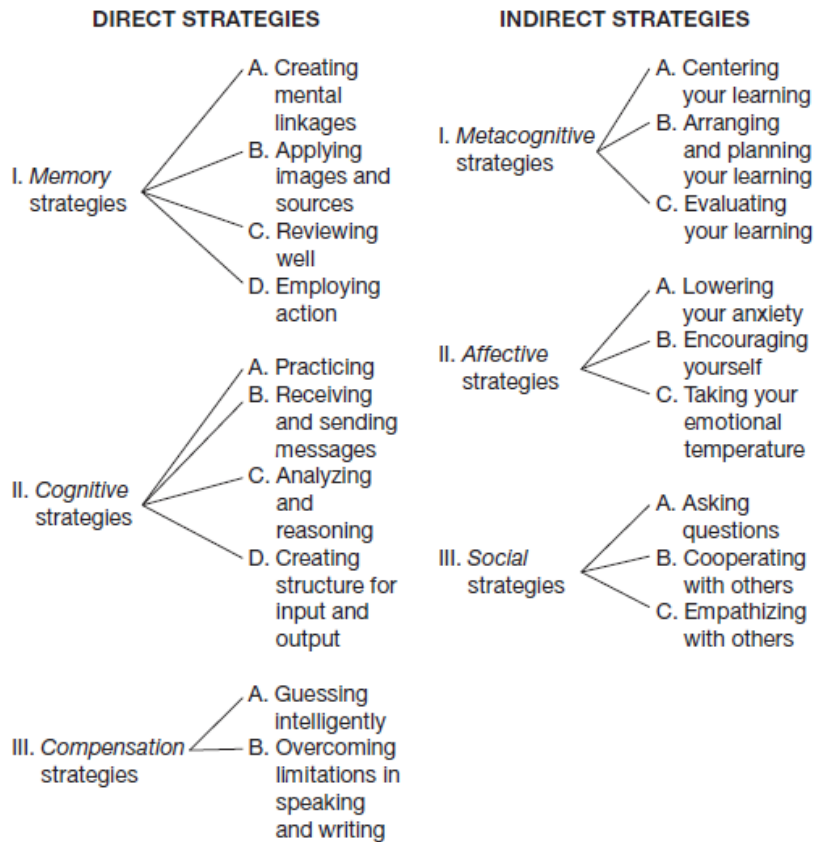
DIRECT STRATEGIES

I. Memory strategies
A. Creating mental linkages
B. Applying images and sources
C. Reviewing well
D. Employing action

II. Cognitive strategies
A. Practicing
B. Receiving and sending messages
C. Analyzing and reasoning
D. Creating structure for input and output

III. Compensation strategies
A. Guessing intelligently
B. Overcoming limitations in speaking and writing

INDIRECT STRATEGIES

I. Metacognitive strategies
A. Centering your learning
B. Arranging and planning your learning
C. Evaluating your learning

II. Affective strategies
A. Lowering your anxiety
B. Encouraging yourself
C. Taking your emotional temperature

III. Social strategies
A. Asking questions
B. Cooperating with others
C. Empathizing with others